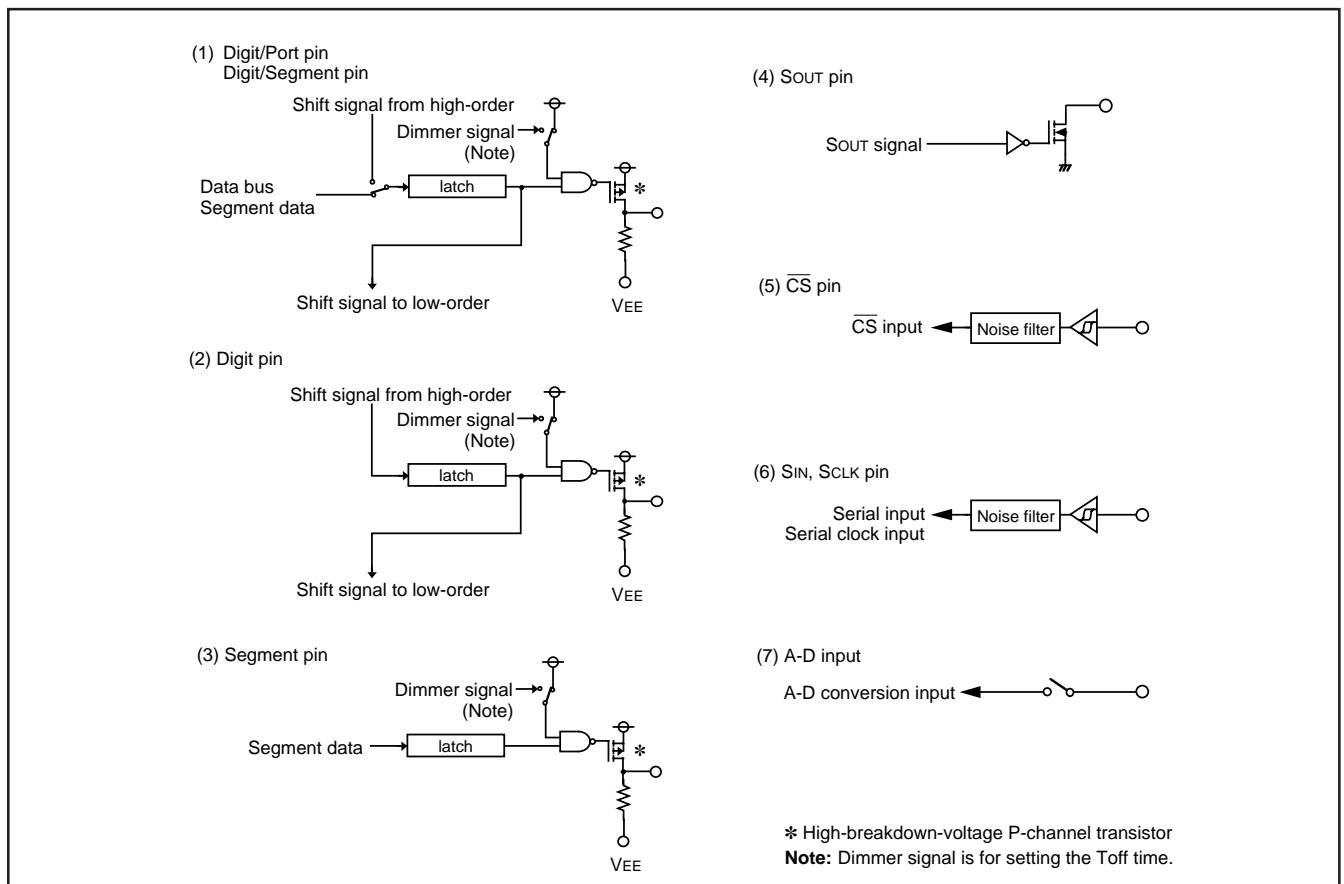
(1) Digit/Port pin
Digit/Segment pin

Shift signal from high-order
Dimmer signal
(Note)
Data bus
Segment data
latch
✻
Shift signal to low-order
VEE

(2) Digit pin

Shift signal from high-order
Dimmer signal
(Note)
latch
✻
Shift signal to low-order
VEE

(3) Segment pin

Dimmer signal
(Note)
Segment data
latch
✻
VEE

(4) SOUT pin

SOUT signal

(5) $\overline{CS}$ pin

$\overline{CS}$ input
Noise filter

(6) SIN, SCLK pin

Serial input
Serial clock input
Noise filter

(7) A-D input

A-D conversion input

✻ High-breakdown-voltage P-channel transistor
**Note:** Dimmer signal is for setting the Toff time.